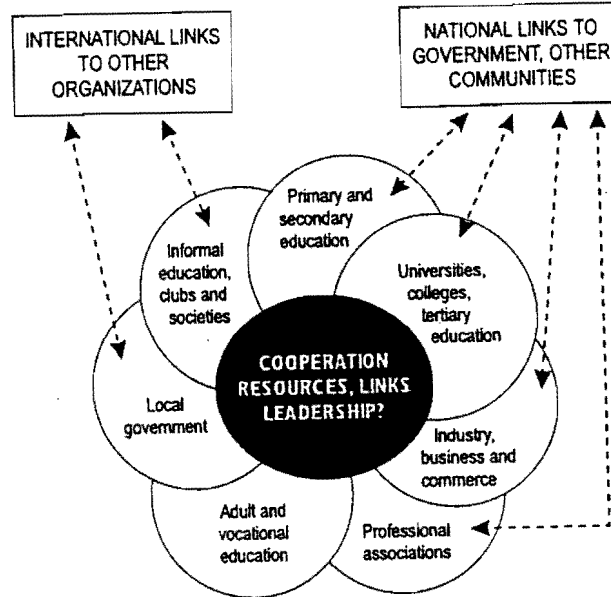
INTERNATIONAL LINKS TO OTHER ORGANIZATIONS

NATIONAL LINKS TO GOVERNMENT, OTHER COMMUNITIES

Primary and secondary education

Informal education, clubs and societies

Universities, colleges, tertiary education

COOPERATION RESOURCES, LINKS LEADERSHIP?

Local government

Industry, business and commerce

Adult and vocational education

Professional associations